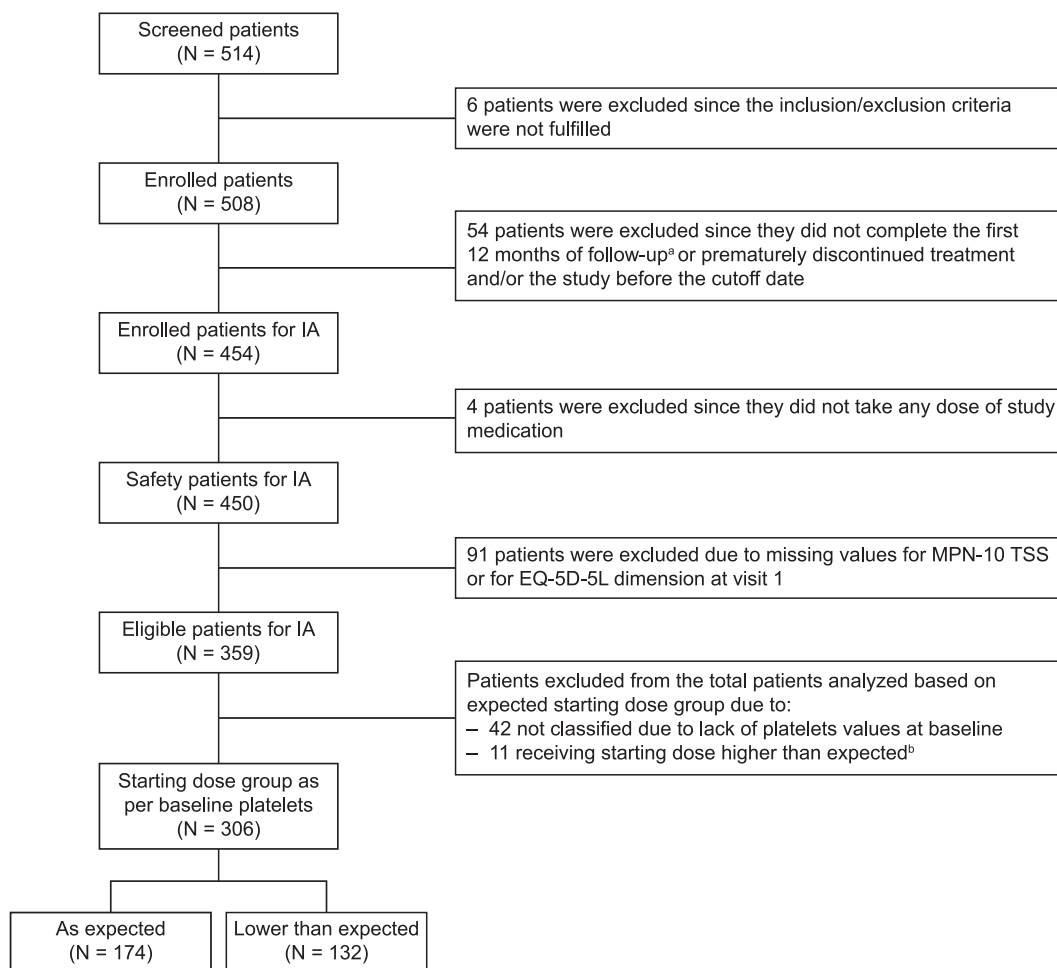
Screened patients
(N = 514)

6 patients were excluded since the inclusion/exclusion criteria were not fulfilled

Enrolled patients
(N = 508)

54 patients were excluded since they did not complete the first 12 months of follow-up$^a$ or prematurely discontinued treatment and/or the study before the cutoff date

Enrolled patients for IA
(N = 454)

4 patients were excluded since they did not take any dose of study medication

Safety patients for IA
(N = 450)

91 patients were excluded due to missing values for MPN-10 TSS or for EQ-5D-5L dimension at visit 1

Eligible patients for IA
(N = 359)

Patients excluded from the total patients analyzed based on expected starting dose group due to:
– 42 not classified due to lack of platelets values at baseline
– 11 receiving starting dose higher than expected$^b$

Starting dose group as per baseline platelets
(N = 306)

As expected
(N = 174)

Lower than expected
(N = 132)